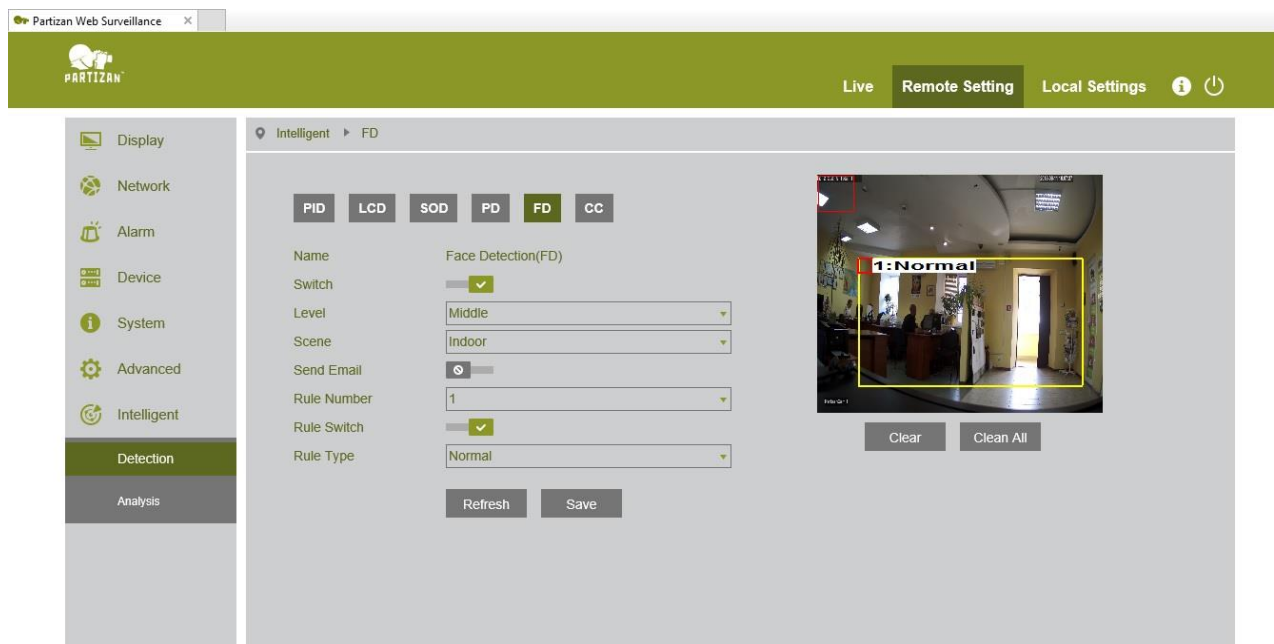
Partizan Web Surveillance ×

PARTIZAN

Live Remote Setting Local Settings

Display
Network
Alarm
Device
System
Advanced
Intelligent
Detection
Analysis

Intelligent ▸ FD

PID LCD SOD PD FD CC

| | |
|---|---|
| Name | Face Detection(FD) |
| Switch | |
| Level | Middle |
| Scene | Indoor |
| Send Email | |
| Rule Number | 1 |
| Rule Switch | |
| Rule Type | Normal |

Refresh Save

1:Normal

Clear Clean All